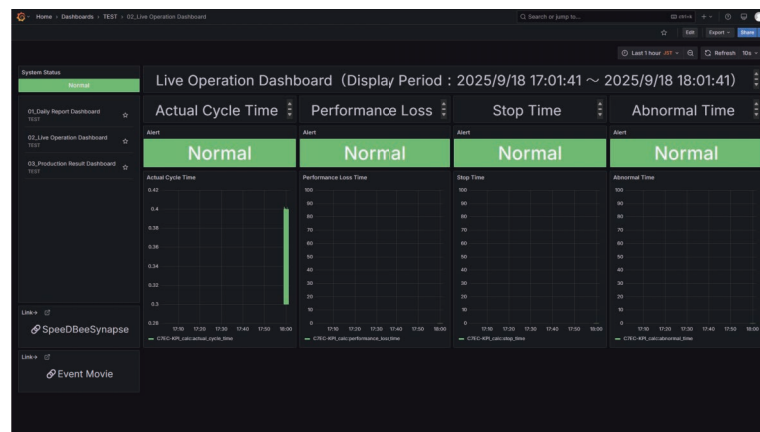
Home › Dashboards › TEST › 02_Live Operation Dashboard

Search or jump to...

Edit Export Share

Last 1 hour JST Refresh 10s

System Status

Normal

01_Daily Report Dashboard
TEST

02_Live Operation Dashboard
TEST

03_Production Result Dashboard
TEST

Link

SpeeDBeeSynapse

Link

Event Movie

Live Operation Dashboard（Display Period：2025/9/18 17:01:41 〜 2025/9/18 18:01:41）

Actual Cycle Time

Performance Loss

Stop Time

Abnormal Time

Alert

Normal

Alert

Normal

Alert

Normal

Alert

Normal

Actual Cycle Time

0.42
0.4
0.38
0.36
0.34
0.32
0.3
0.28

17:10 17:20 17:30 17:40 17:50 18:00

C7EC-KPI_calc:actual_cycle_time

Performance Loss Time

100
90
80
70
60
50
40
30
20
10
0

17:10 17:20 17:30 17:40 17:50 18:00

C7EC-KPI_calc:performance_loss_time

Stop Time

100
90
80
70
60
50
40
30
20
10
0

17:10 17:20 17:30 17:40 17:50 18:00

C7EC-KPI_calc:stop_time

Abnormal Time

100
90
80
70
60
50
40
30
20
10
0

17:10 17:20 17:30 17:40 17:50 18:00

C7EC-KPI_calc:abnormal_time